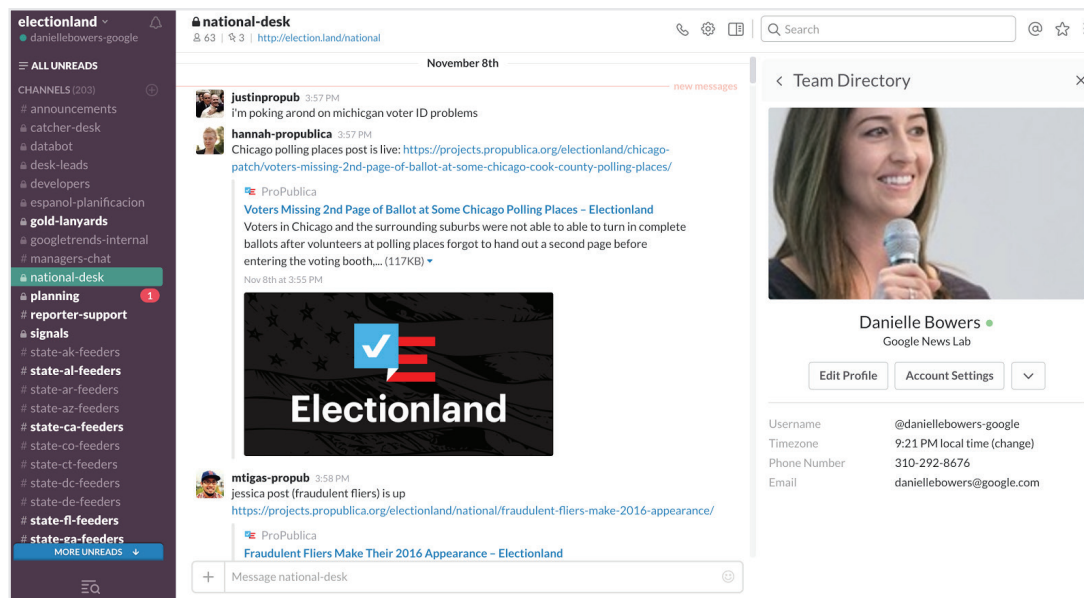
electionland
daniellebowers-google

ALL UNREADS

CHANNELS (203)
# announcements
# catcher-desk
# databot
# desk-leads
# developers
# espanol-planificacion
gold-lanyards
googletrends-internal
# managers-chat
national-desk
planning 1
# reporter-support
signals
# state-ak-feeders
# state-al-feeders
# state-ar-feeders
# state-az-feeders
# state-ca-feeders
# state-co-feeders
# state-ct-feeders
# state-dc-feeders
# state-de-feeders
# state-fl-feeders
# state-ga-feeders
MORE UNREADS

national-desk
63 | 3 | http://election.land/national

Search

November 8th

new messages

justinpropub 3:57 PM
i'm poking arond on michigan voter ID problems

hannah-propublica 3:57 PM
Chicago polling places post is live: https://projects.propublica.org/electionland/chicago-patch/voters-missing-2nd-page-of-ballot-at-some-chicago-cook-county-polling-places/

ProPublica
Voters Missing 2nd Page of Ballot at Some Chicago Polling Places – Electionland
Voters in Chicago and the surrounding suburbs were not able to able to turn in complete ballots after volunteers at polling places forgot to hand out a second page before entering the voting booth,... (117KB)
Nov 8th at 3:55 PM

Electionland

mtigas-propub 3:58 PM
jessica post (fraudulent fliers) is up
https://projects.propublica.org/electionland/national/fraudulent-fliers-make-2016-appearance/

ProPublica
Fraudulent Fliers Make Their 2016 Appearance – Electionland

Message national-desk

Team Directory

Danielle Bowers
Google News Lab

Edit Profile
Account Settings

Username @daniellebowers-google
Timezone 9:21 PM local time (change)
Phone Number 310-292-8676
Email daniellebowers@google.com